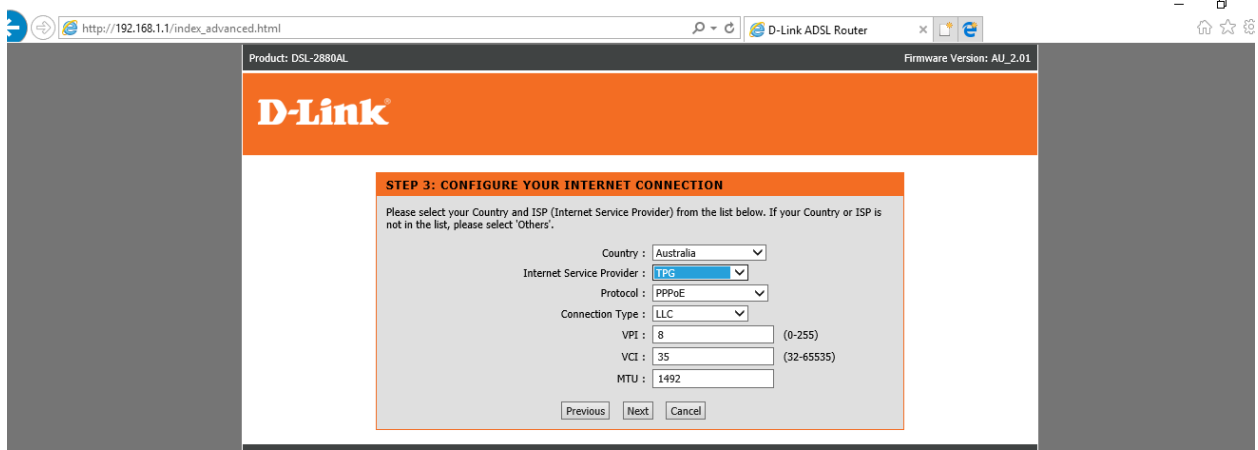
http://192.168.1.1/index_advanced.html

D-Link ADSL Router

Product: DSL-2880AL

Firmware Version: AU_2.01

D-Link

STEP 3: CONFIGURE YOUR INTERNET CONNECTION

Please select your Country and ISP (Internet Service Provider) from the list below. If your Country or ISP is not in the list, please select 'Others'.

Country : Australia

Internet Service Provider : TPG

Protocol : PPPoE

Connection Type : LLC

VPI : 8 (0-255)

VCI : 35 (32-65535)

MTU : 1492

Previous Next Cancel